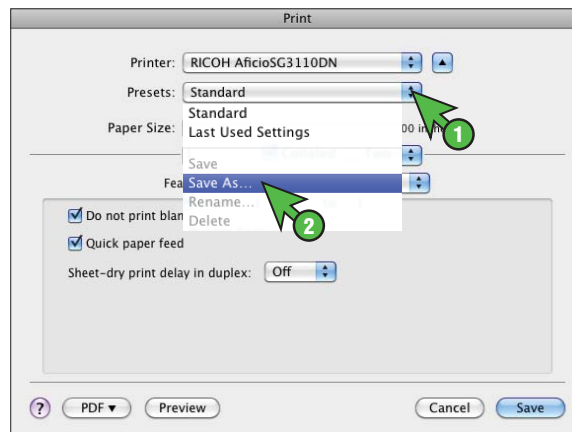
Print

Printer: RICOH AficioSG3110DN

Presets: Standard

Standard
Last Used Settings

Paper Size: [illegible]00 in

1

Save
Save As...
Rename...
Delete

Fea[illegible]

2

Do not print blan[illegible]

Quick paper feed

Sheet-dry print delay in duplex: Off

?
PDF ▾
Preview
Cancel
Save